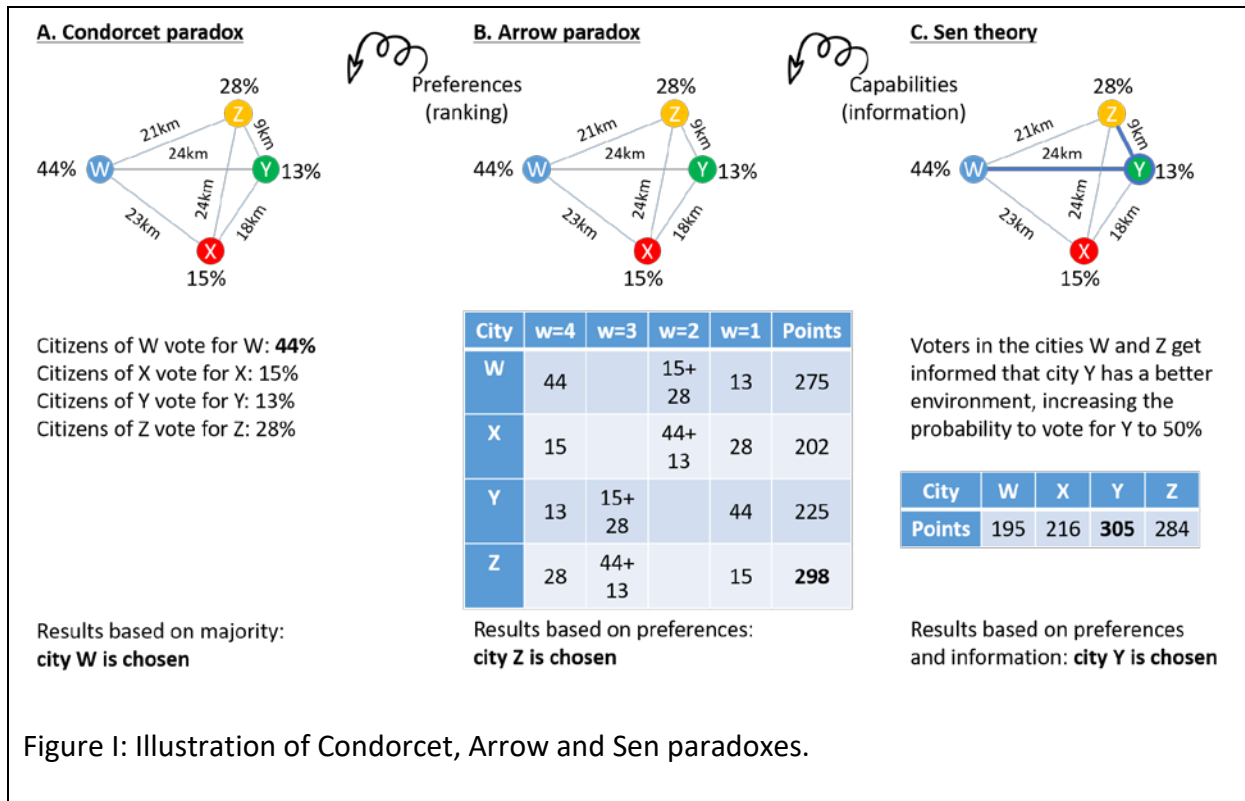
A. Condorcet paradox

28%
Z
21km
9km
24km
44% W
Y 13%
23km
24km
18km
X
15%

Citizens of W vote for W: **44%**
Citizens of X vote for X: 15%
Citizens of Y vote for Y: 13%
Citizens of Z vote for Z: 28%

Results based on majority:
**city W is chosen**

B. Arrow paradox

Preferences (ranking)

28%
Z
21km
9km
24km
44% W
Y 13%
23km
24km
18km
X
15%

| City | w=4 | w=3 | w=2 | w=1 | Points |
|---|---|---|---|---|---|
| W | 44 | | 15+ 28 | 13 | 275 |
| X | 15 | | 44+ 13 | 28 | 202 |
| Y | 13 | 15+ 28 | | 44 | 225 |
| Z | 28 | 44+ 13 | | 15 | **298** |

Results based on preferences:
**city Z is chosen**

C. Sen theory

Capabilities (information)

28%
Z
21km
9km
24km
44% W
Y 13%
23km
24km
18km
X
15%

Voters in the cities W and Z get informed that city Y has a better environment, increasing the probability to vote for Y to 50%

| City | W | X | Y | Z |
|---|---|---|---|---|
| Points | 195 | 216 | **305** | 284 |

Results based on preferences and information: **city Y is chosen**

Figure I: Illustration of Condorcet, Arrow and Sen paradoxes.